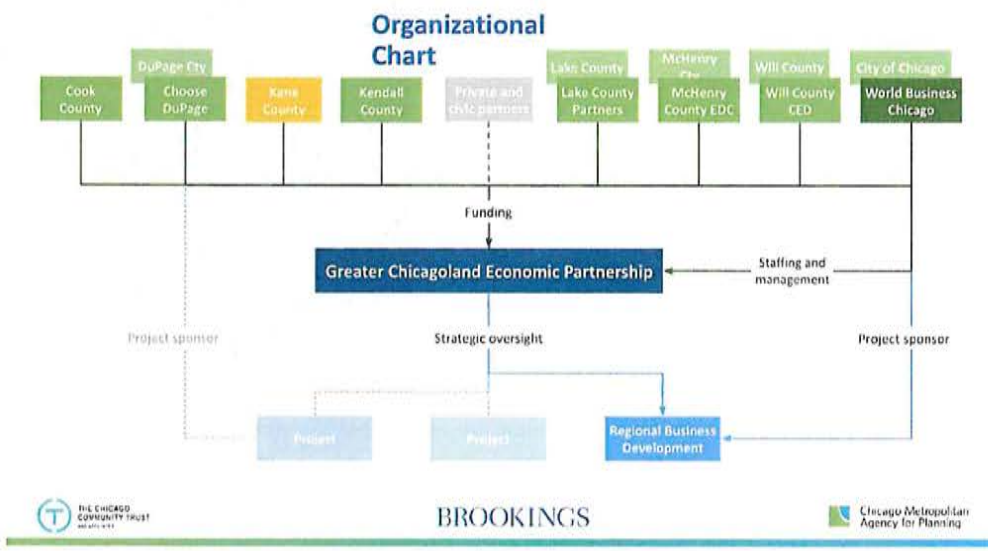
Organizational Chart

DuPage Cty

Lake County

McHenry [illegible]

Will County

City of Chicago

Cook County

Choose DuPage

Kane County

Kendall County

Private and civic partners

Lake County Partners

McHenry County EDC

Will County CED

World Business Chicago

Funding

Greater Chicagoland Economic Partnership

Staffing and management

Project sponsor

Strategic oversight

Project sponsor

Project

Project

Regional Business Development

THE CHICAGO COMMUNITY TRUST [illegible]

BROOKINGS

Chicago Metropolitan Agency for Planning